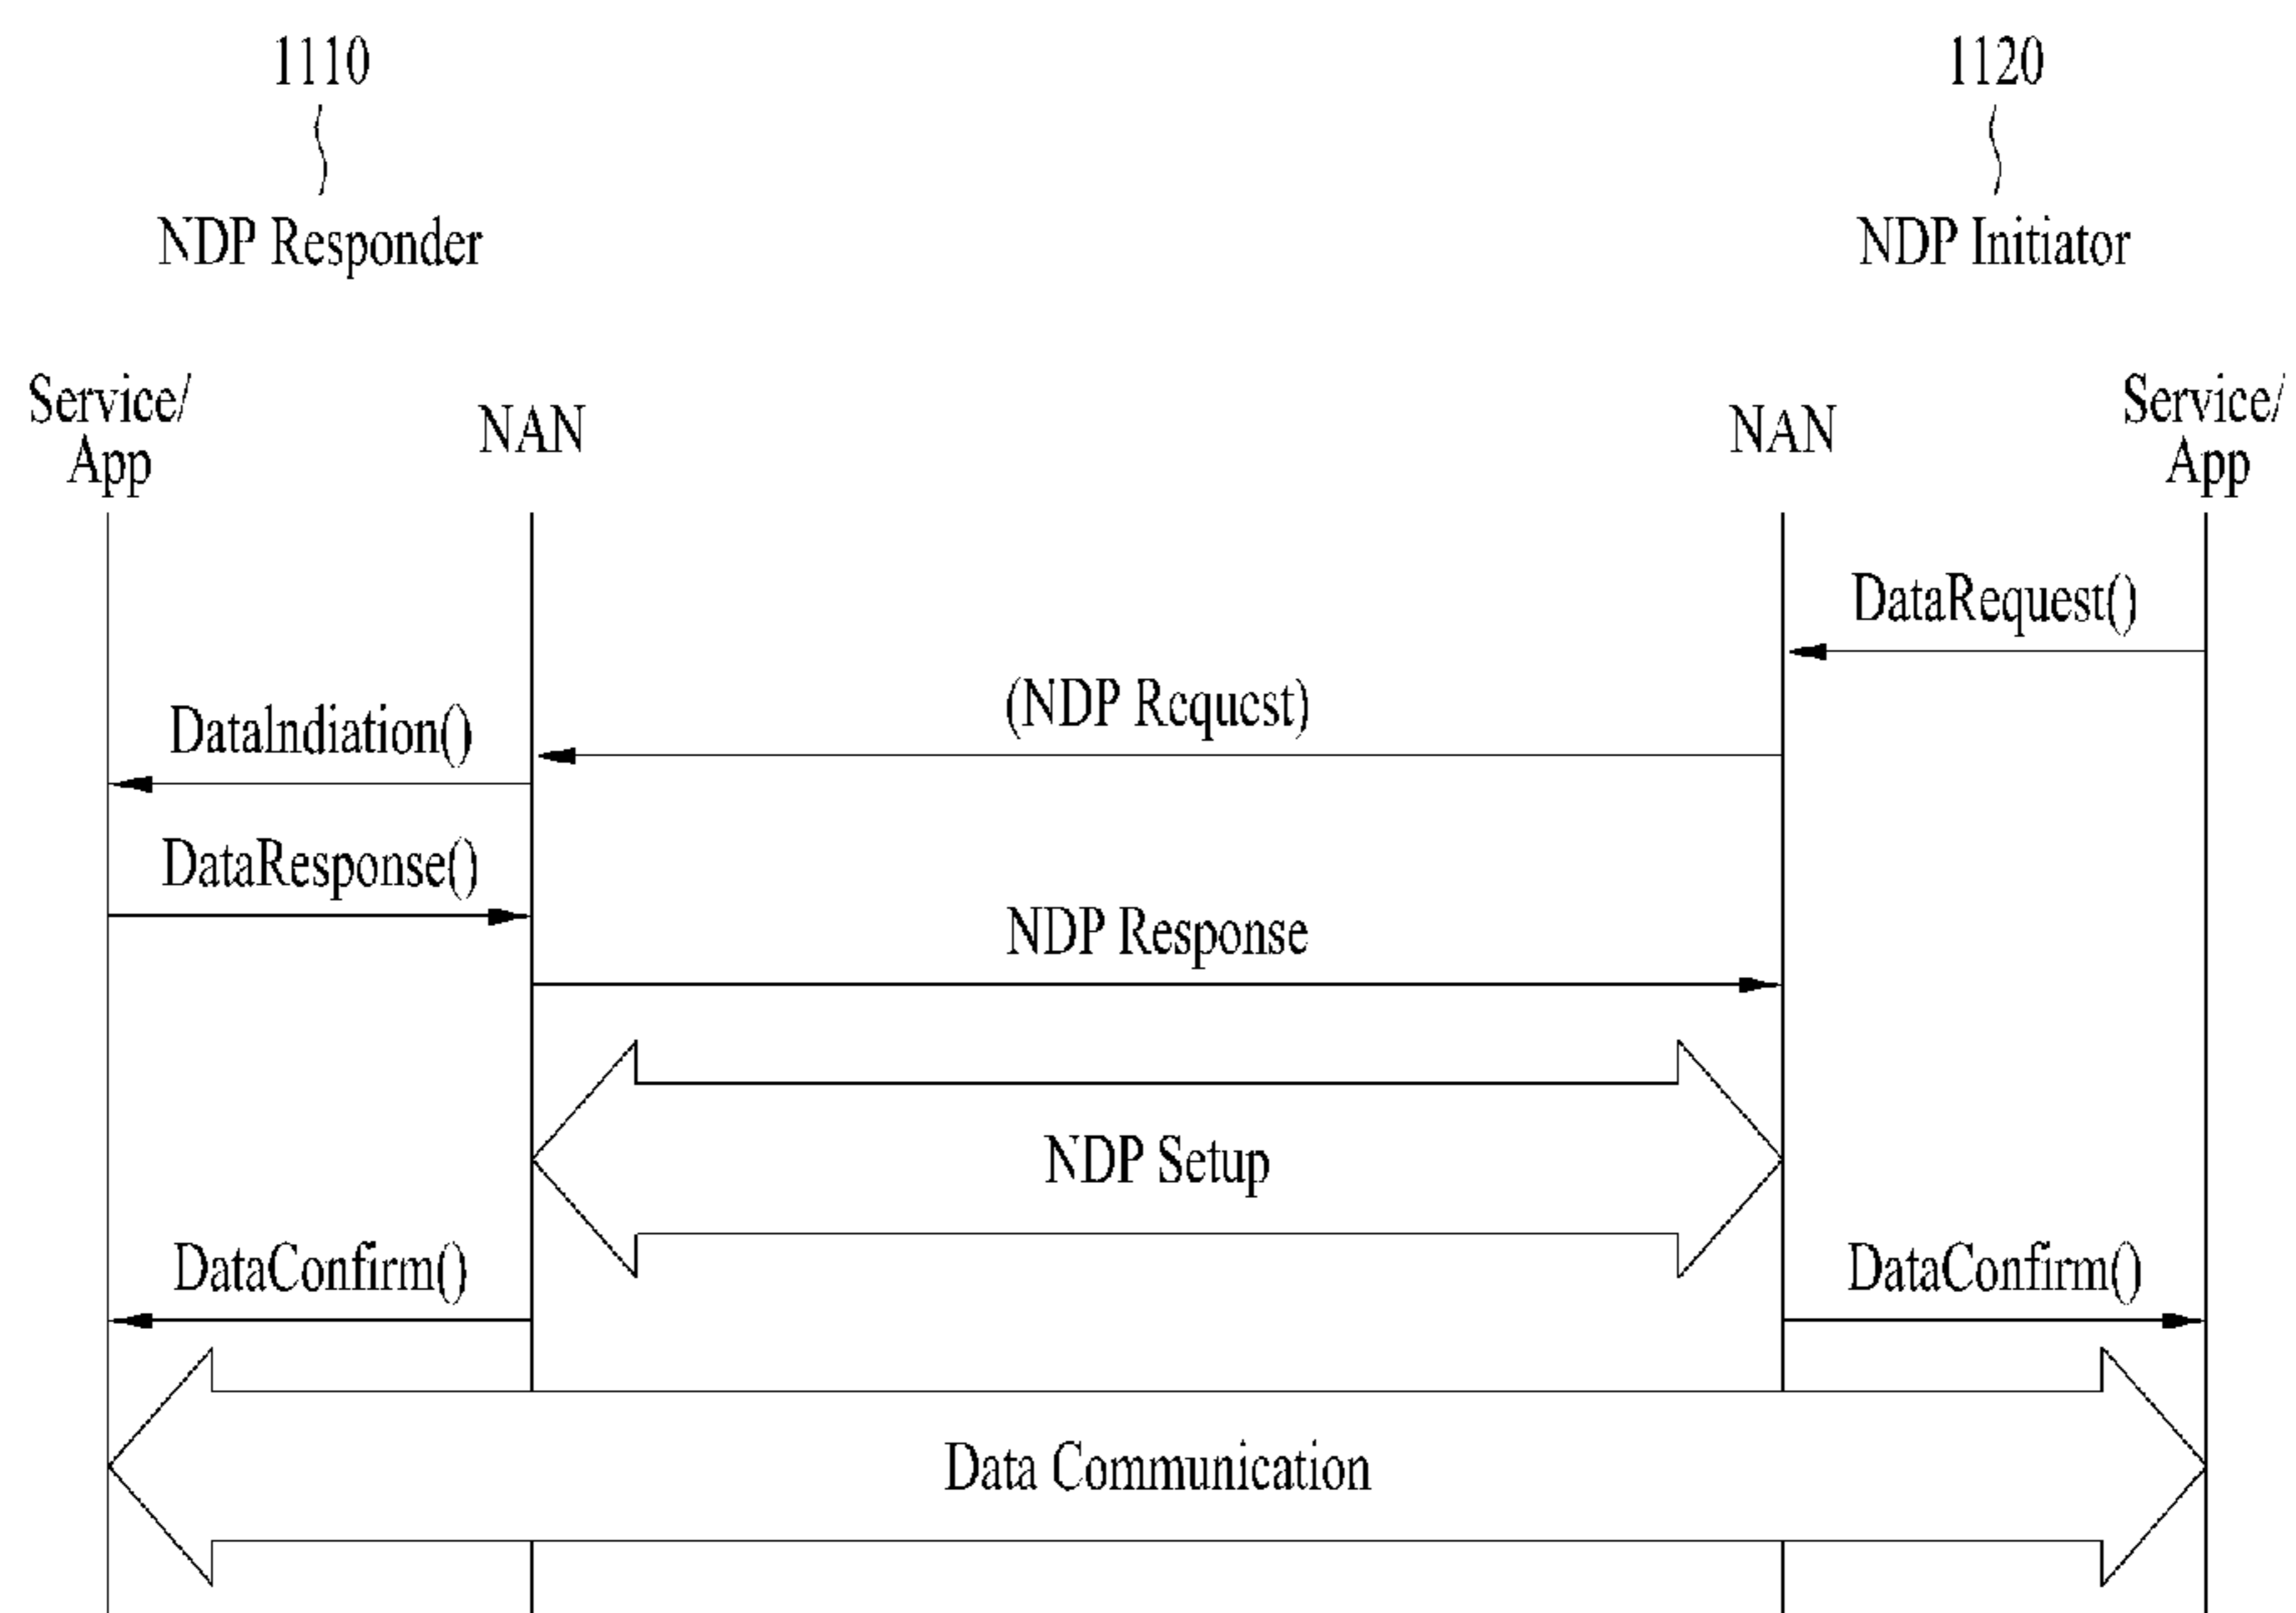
1110

NDP Responder

1120

NDP Initiator

Service/ App

NAN

NAN

Service/ App

DataRequest()

(NDP Request)

DataIndiation()

DataResponse()

NDP Response

NDP Setup

DataConfirm()

DataConfirm()

Data Communication